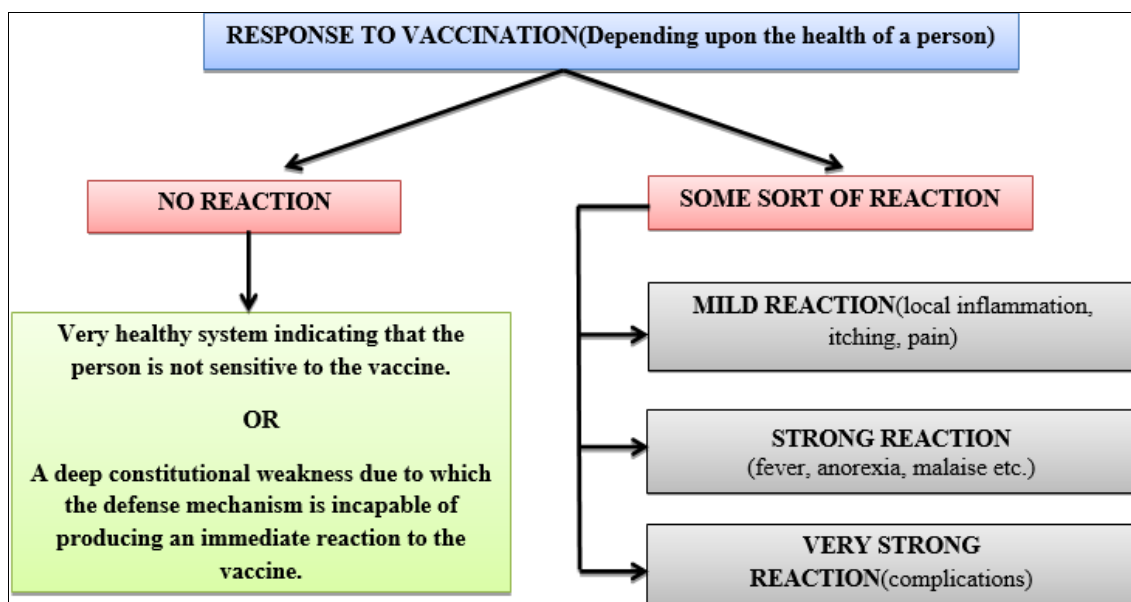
RESPONSE TO VACCINATION(Depending upon the health of a person)

NO REACTION

Very healthy system indicating that the person is not sensitive to the vaccine.

OR

A deep constitutional weakness due to which the defense mechanism is incapable of producing an immediate reaction to the vaccine.

SOME SORT OF REACTION

MILD REACTION(local inflammation, itching, pain)

STRONG REACTION (fever, anorexia, malaise etc.)

VERY STRONG REACTION(complications)